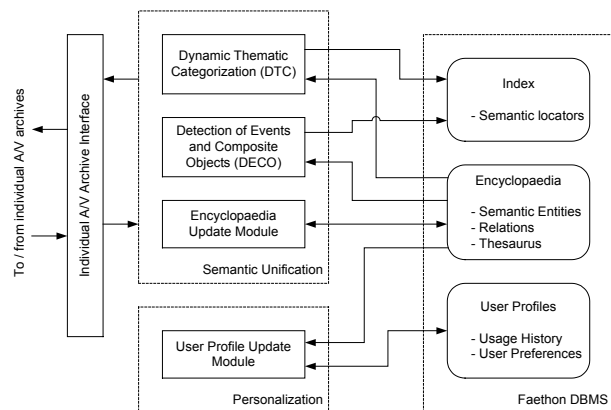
To / from individual A/V archives

Individual A/V Archive Interface

Dynamic Thematic Categorization (DTC)

Detection of Events and Composite Objects (DECO)

Encyclopaedia Update Module

Semantic Unification

User Profile Update Module

Personalization

Index

- Semantic locators

Encyclopaedia

- Semantic Entities
- Relations
- Thesaurus

User Profiles

- Usage History
- User Preferences

Faethon DBMS